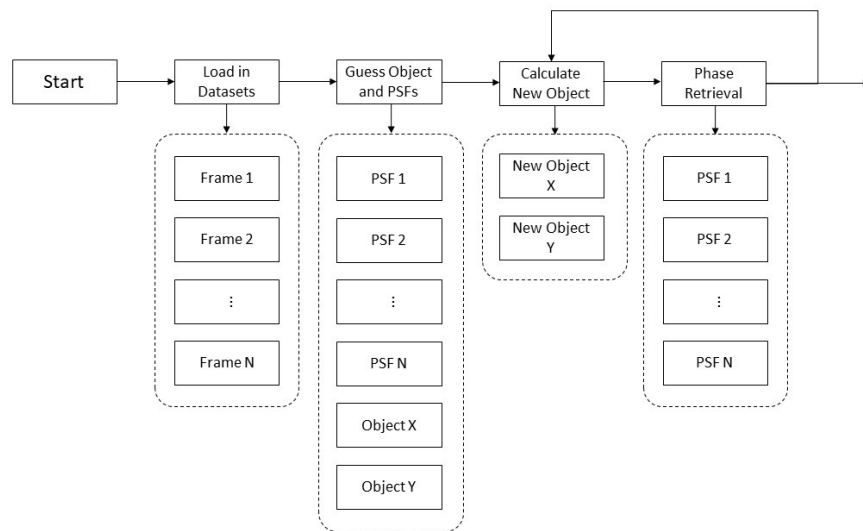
Start

Load in Datasets

Frame 1

Frame 2

⋮

Frame N

Guess Object and PSFs

PSF 1

PSF 2

⋮

PSF N

Object X

Object Y

Calculate New Object

New Object X

New Object Y

Phase Retrieval

PSF 1

PSF 2

⋮

PSF N